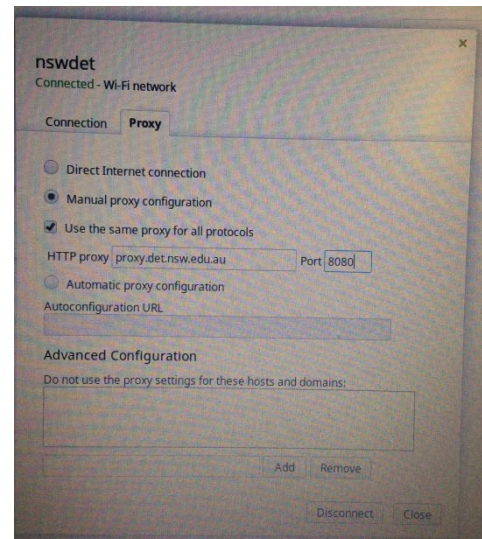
×

nswdet
Connected - Wi-Fi network

Connection | Proxy

Direct Internet connection

Manual proxy configuration

Use the same proxy for all protocols

HTTP proxy proxy.det.nsw.edu.au Port 8080

Automatic proxy configuration

Autoconfiguration URL

Advanced Configuration

Do not use the proxy settings for these hosts and domains:

Add Remove

Disconnect Close